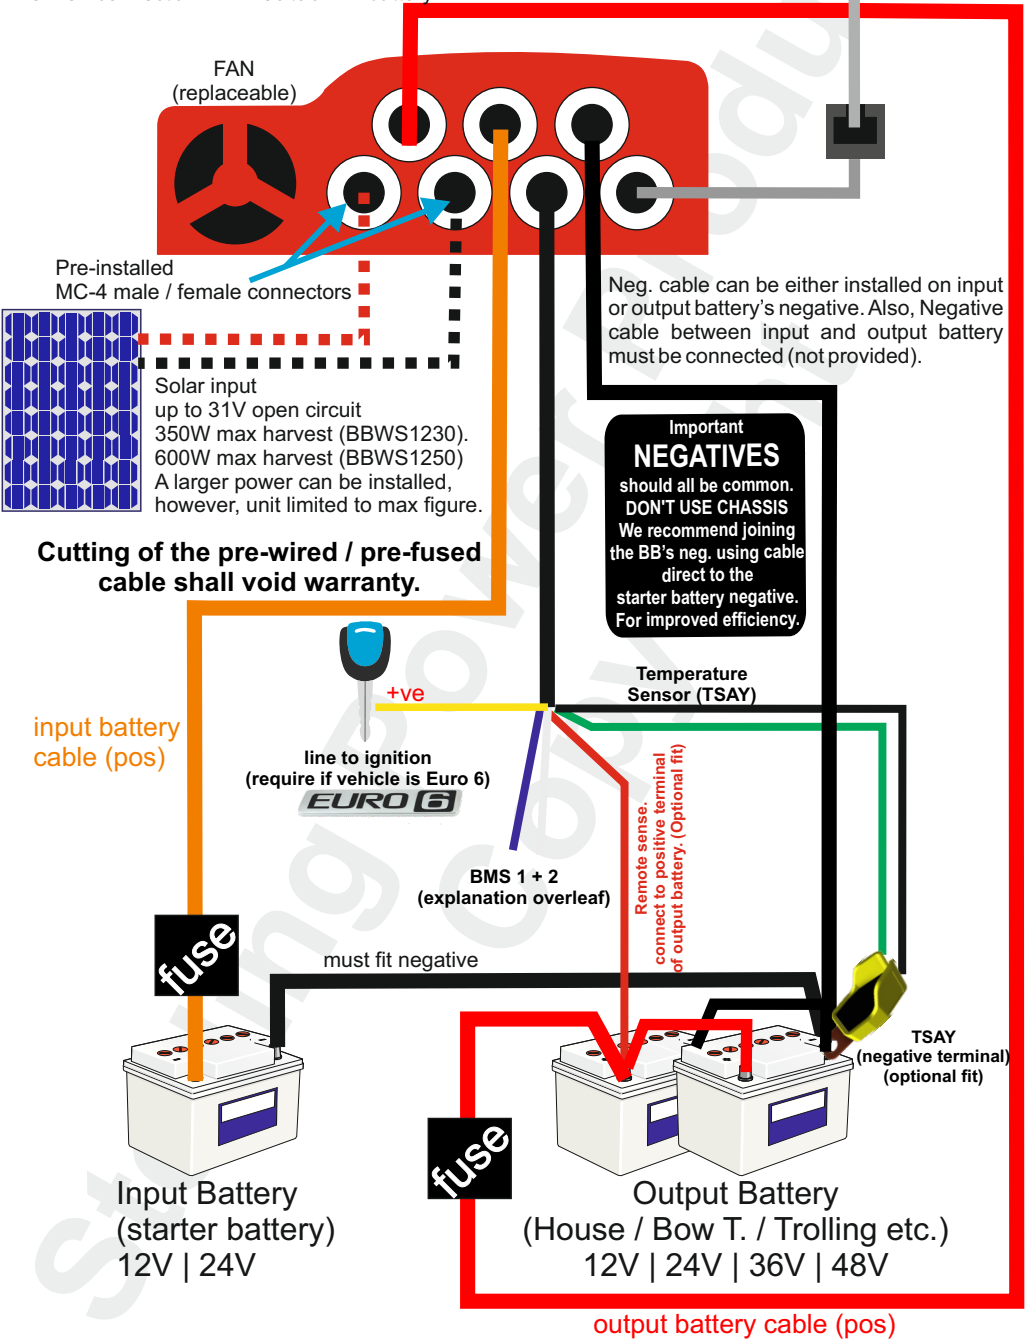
FAN
(replaceable)

Pre-installed
MC-4 male / female connectors

Neg. cable can be either installed on input or output battery's negative. Also, Negative cable between input and output battery must be connected (not provided).

Solar input
up to 31V open circuit
350W max harvest (BBWS1230).
600W max harvest (BBWS1250)
A larger power can be installed, however, unit limited to max figure.

Important
NEGATIVES
should all be common.
DON'T USE CHASSIS
We recommend joining the BB's neg. using cable direct to the starter battery negative.
For improved efficiency.

Cutting of the pre-wired / pre-fused cable shall void warranty.

Temperature
Sensor (TSAY)

+ve

input battery
cable (pos)

line to ignition
(require if vehicle is Euro 6)
EURO 6

Remote sense.
connect to positive terminal
of output battery. (Optional fit)

BMS 1 + 2
(explanation overleaf)

must fit negative

fuse

TSAY
(negative terminal)
(optional fit)

fuse

Input Battery
(starter battery)
12V | 24V

Output Battery
(House / Bow T. / Trolling etc.)
12V | 24V | 36V | 48V

output battery cable (pos)